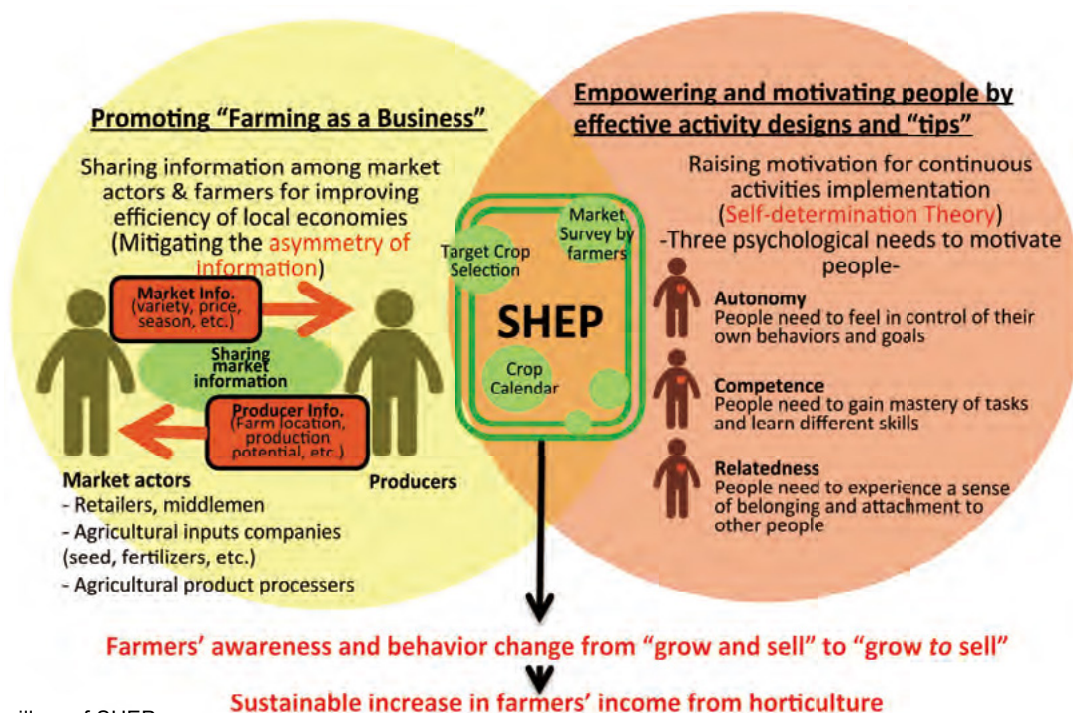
Promoting "Farming as a Business"

Sharing information among market actors & farmers for improving efficiency of local economies (Mitigating the asymmetry of information)

Market Info. (variety, price, season, etc.)

Sharing market information

Producer Info. (Farm location, production potential, etc.)

Market actors
- Retailers, middlemen
- Agricultural inputs companies (seed, fertilizers, etc.)
- Agricultural product processers

Producers

Target Crop Selection

Market Survey by farmers

SHEP

Crop Calendar

Empowering and motivating people by effective activity designs and "tips"

Raising motivation for continuous activities implementation (Self-determination Theory)
-Three psychological needs to motivate people-

Autonomy
People need to feel in control of their own behaviors and goals

Competence
People need to gain mastery of tasks and learn different skills

Relatedness
People need to experience a sense of belonging and attachment to other people

Farmers' awareness and behavior change from "grow and sell" to "grow to sell"

Sustainable increase in farmers' income from horticulture